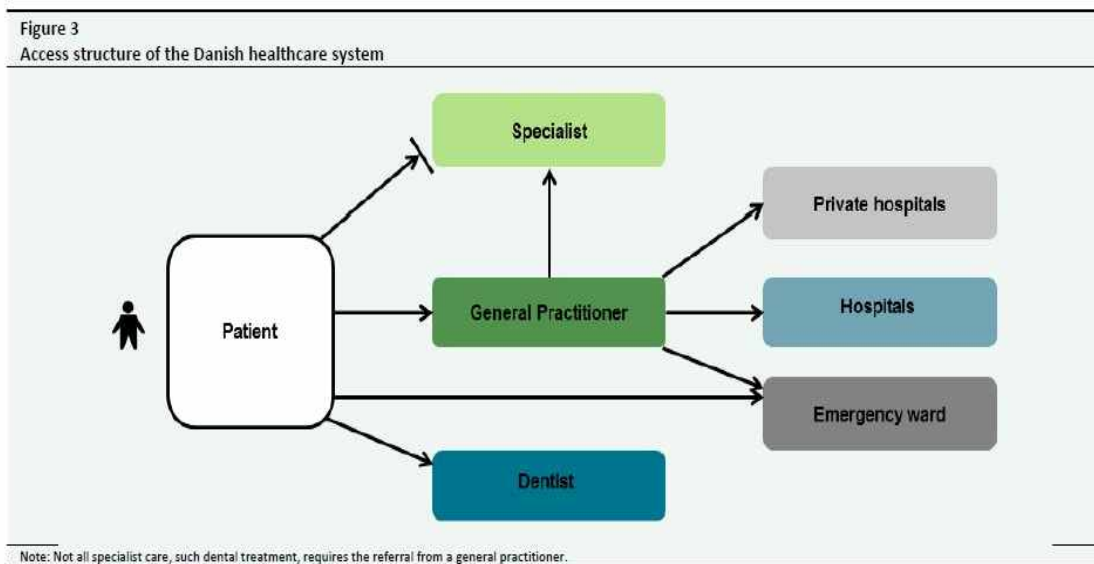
Figure 3
Access structure of the Danish healthcare system

Specialist

Private hospitals

Patient

General Practitioner

Hospitals

Emergency ward

Dentist

Note: Not all specialist care, such dental treatment, requires the referral from a general practitioner.